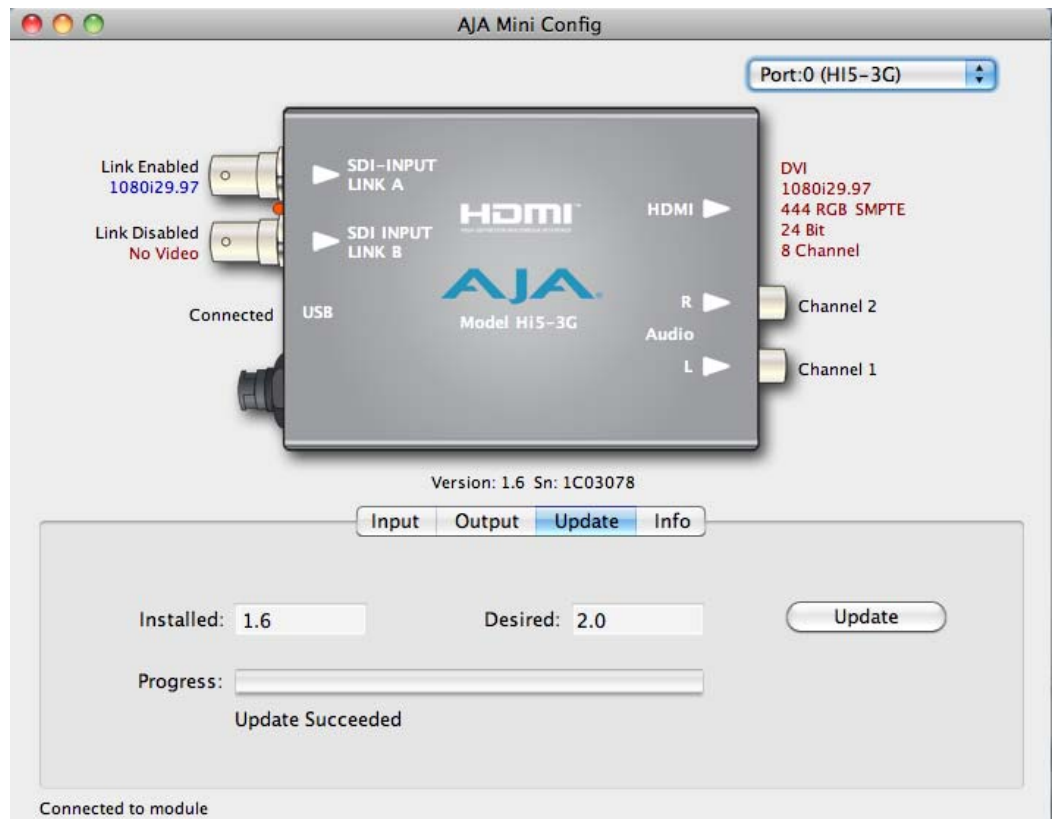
AJA Mini Config

Port:0 (HI5-3G)

Link Enabled
1080i29.97

SDI-INPUT
LINK A

Link Disabled
No Video

SDI INPUT
LINK B

HDMI

HDMI

DVI
1080i29.97
444 RGB SMPTE
24 Bit
8 Channel

AJA
Model Hi5-3G

Connected

USB

R

Audio

L

Channel 2

Channel 1

Version: 1.6 Sn: 1C03078

Input Output Update Info

Installed: 1.6

Desired: 2.0

Update

Progress:

Update Succeeded

Connected to module